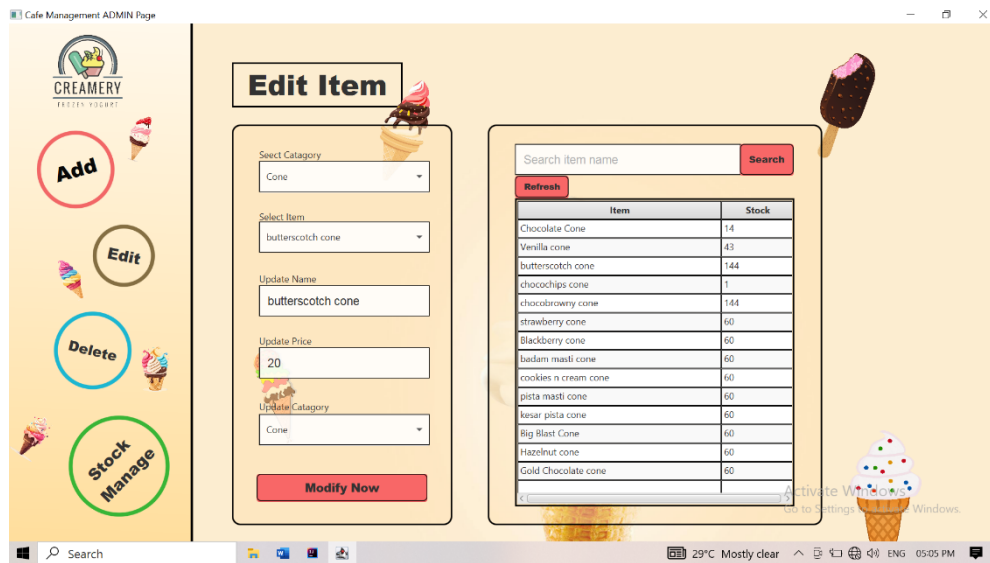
Cafe Management ADMIN Page

CREAMERY
FROZEN YOGURT

Add

Edit

Delete

Stock Manage

Edit Item

Seect Catagory
Cone

Select Item
butterscotch cone

Update Name
butterscotch cone

Update Price
20

Update Catagory
Cone

Modify Now

Search item name
Search
Refresh

| Item | Stock |
|---|---|
| Chocolate Cone | 14 |
| Venilla cone | 43 |
| butterscotch cone | 144 |
| chocochips cone | 1 |
| chocobrowny cone | 144 |
| strawberry cone | 60 |
| Blackberry cone | 60 |
| badam masti cone | 60 |
| cookies n cream cone | 60 |
| pista masti cone | 60 |
| kesar pista cone | 60 |
| Big Blast Cone | 60 |
| Hazelnut cone | 60 |
| Gold Chocolate cone | 60 |

Activate Windows
Go to Settings to activate Windows.

Search
29°C Mostly clear
ENG 05:05 PM